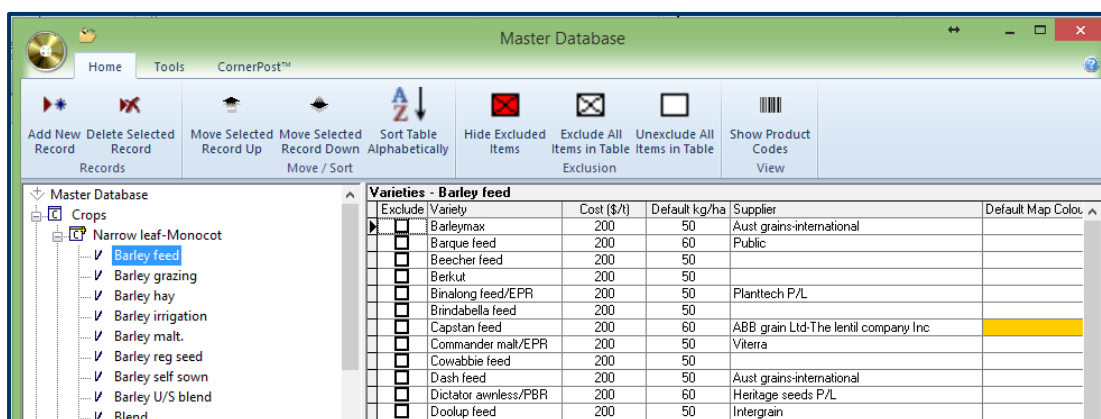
Master Database

Home Tools CornerPost™

Add New Record
Delete Selected Record
Records

Move Selected Record Up
Move Selected Record Down
Sort Table Alphabetically
Move / Sort

Hide Excluded Items
Exclude All Items in Table
Unexclude All Items in Table
Exclusion

Show Product Codes
View

Master Database
Crops
Narrow leaf-Monocot
Barley feed
Barley grazing
Barley hay
Barley irrigation
Barley malt.
Barley reg seed
Barley self sown
Barley U/S blend
Blend

Varieties - Barley feed

| Exclude | Variety | Cost ($/t) | Default kg/ha | Supplier | Default Map Colou |
|---|---|---|---|---|---|
| ☐ | Barleymax | 200 | 50 | Aust grains-international | |
| ☐ | Barque feed | 200 | 60 | Public | |
| ☐ | Beecher feed | 200 | 50 | | |
| ☐ | Berkut | 200 | 50 | | |
| ☐ | Binalong feed/EPR | 200 | 50 | Planttech P/L | |
| ☐ | Brindabella feed | 200 | 50 | | |
| ☐ | Capstan feed | 200 | 60 | ABB grain Ltd-The lentil company Inc | |
| ☐ | Commander malt/EPR | 200 | 50 | Viterra | |
| ☐ | Cowabbie feed | 200 | 50 | | |
| ☐ | Dash feed | 200 | 50 | Aust grains-international | |
| ☐ | Dictator awnless/PBR | 200 | 60 | Heritage seeds P/L | |
| ☐ | Doolup feed | 200 | 50 | Intergrain | |